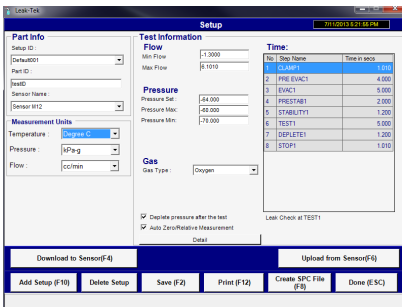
Leak-Tek

Setup

7/11/2013 5:21:55 PM

Part Info

Setup ID :

Default001

Part ID :

testID

Sensor Name :

Sensor M12

Measurement Units

Temperature : Degree C

Pressure : kPa-g

Flow : cc/min

Test Information

Flow

Min Flow -1.3000

Max Flow 6.1010

Pressure

Pressure Set : -84.000

Pressure Max: -80.000

Pressure Min: -78.000

Gas

Gas Type : Oxygen

Deplete pressure after the test

Auto Zero/Relative Measurement

Detail

Time:

| No | Step Name | Time in secs |
|---|---|---|
| 1 | CLAMP1 | 1.010 |
| 2 | PRE EVAC1 | 4.000 |
| 3 | EVAC1 | 5.000 |
| 4 | PRESTAB1 | 2.000 |
| 5 | STABILITY1 | 1.200 |
| 6 | TEST1 | 5.000 |
| 7 | DEPLETE1 | 1.200 |
| 8 | STOP1 | 1.010 |

Leak Check at TEST1

Download to Sensor(F4)

Upload from Sensor(F6)

Add Setup (F10)

Delete Setup

Save (F2)

Print (F12)

Create SPC File (F8)

Done (ESC)